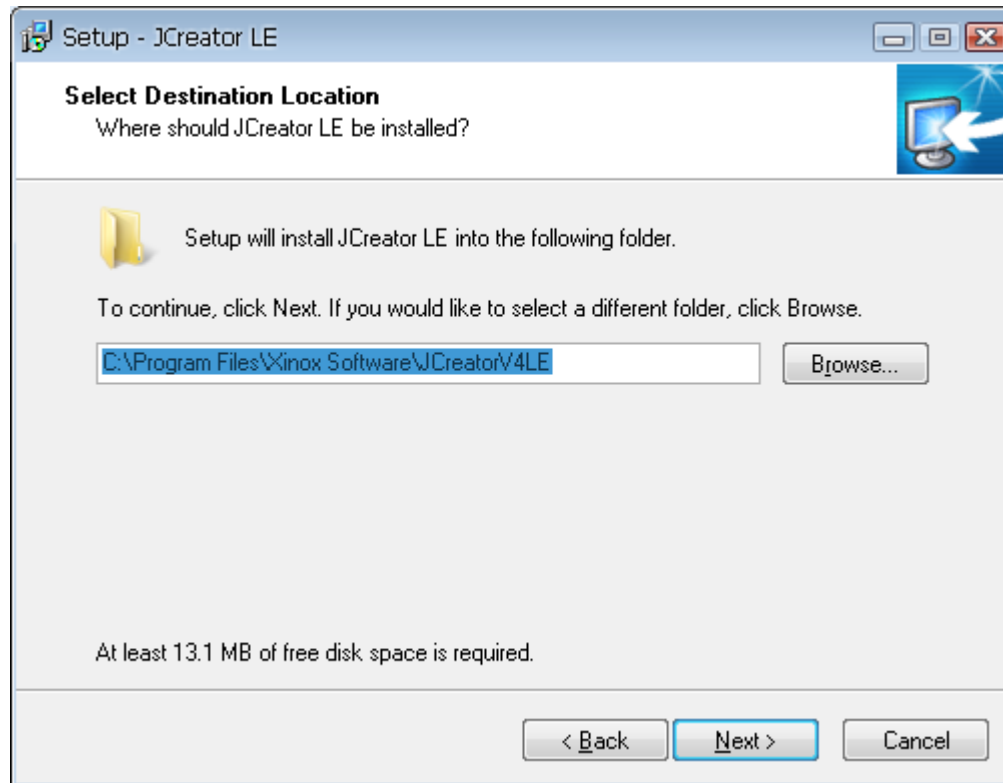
Setup - JCreator LE

Select Destination Location
Where should JCreator LE be installed?

Setup will install JCreator LE into the following folder.

To continue, click Next. If you would like to select a different folder, click Browse.

C:\Program Files\Xinox Software\JCreatorV4LE

Browse...

At least 13.1 MB of free disk space is required.

< Back

Next >

Cancel